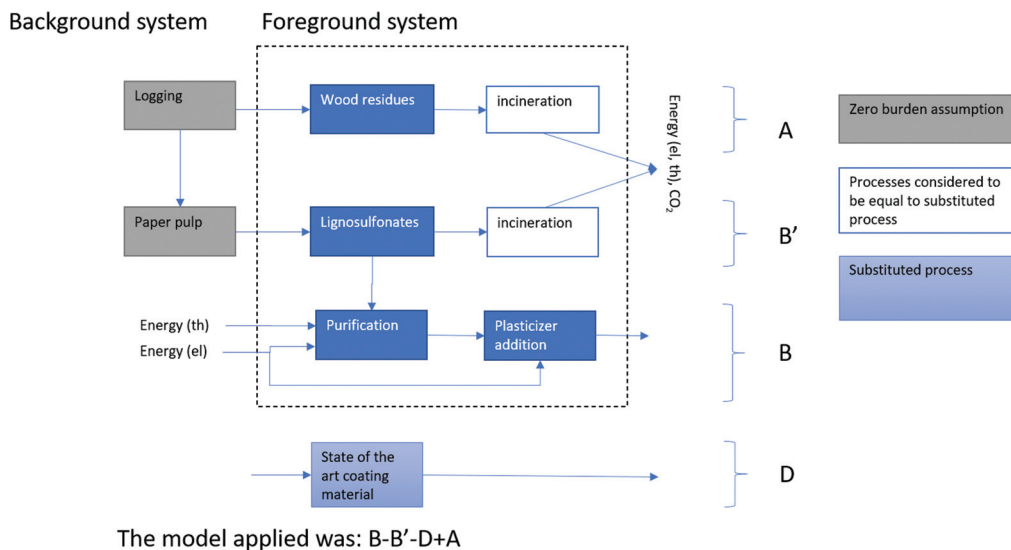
Background system

Foreground system

Logging

Wood residues

incineration

Energy (el, th), $CO_2$

A

Zero burden assumption

Paper pulp

Lignosulfonates

incineration

B'

Processes considered to be equal to substituted process

Substituted process

Energy (th)

Energy (el)

Purification

Plasticizer addition

B

State of the art coating material

D

The model applied was: B-B'-D+A